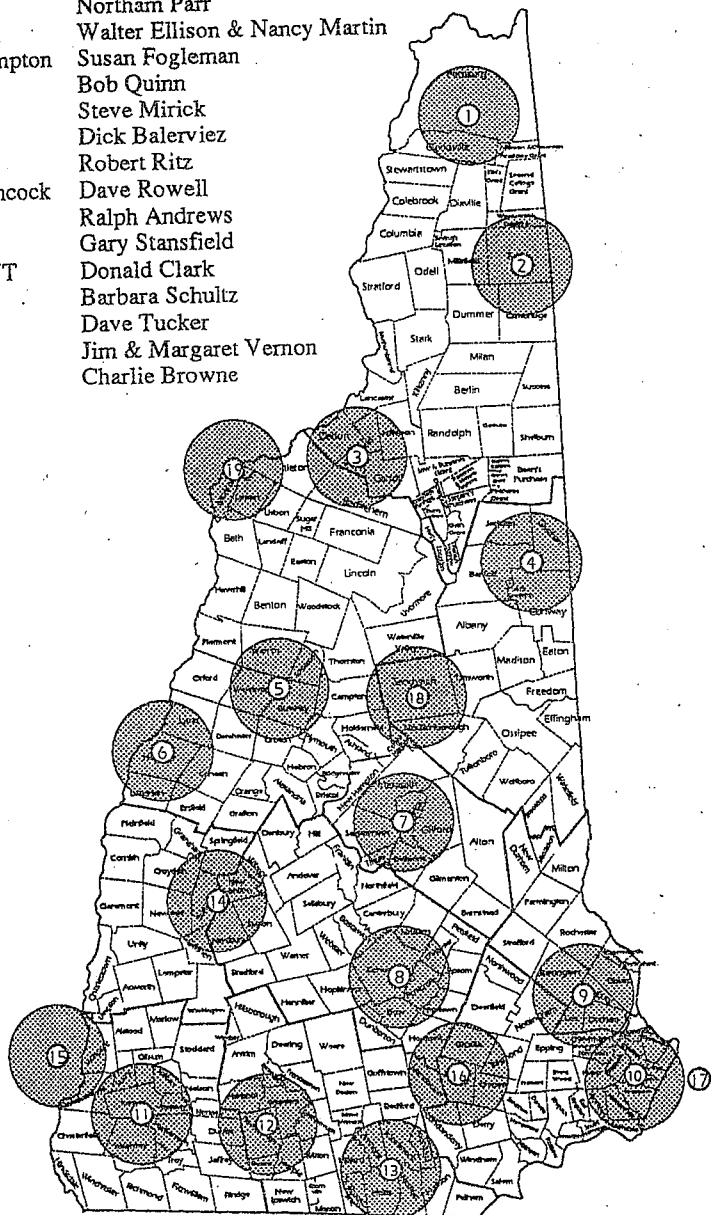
Northam Parr
Walter Ellison & Nancy Martin
mpton Susan Fogleman
Bob Quinn
Steve Mirick
Dick Balerviez
Robert Ritz
ncock Dave Rowell
Ralph Andrews
Gary Stansfield
T Donald Clark
Barbara Schultz
Dave Tucker
Jim & Margaret Vernon
Charlie Browne

1
Stewartstown
Colebrook
Columbia
Odell
Stratford
Dummer
2
Stark
Milan
Berlin
Randolph
Shelburn
3
19
Bethlehem
Beth
Franconia
Lincoln
Sugar Hill
Easton
Landaff
4
Bartlett
Conway
Haverhill
Benton
Woodstock
Albany
Madison
Eaton
Piermont
Orford
Thornton
Campton
Waterville Valley
5
18
Sandwich
Freedom
Effingham
Ossipee
6
Hanover
Lebanon
Orange
Grafton
Hebron
Bristol
Wolfeboro
7
Gilford
Alton
Plainfield
Cornish
Springfield
Danbury
Hill
Andover
Northfield
Gilmanton
New Durham
Milton
Claremont
Newport
14
Salisbury
Canterbury
Farmington
Unity
Warner
8
Strafford
Rochester
Acworth
Lempster
Bradford
Hopkinton
Epsom
9
Marlow
Stoddard
Antrim
Deering
Weare
Deerfield
15
Alstead
Gilsum
Hillsborough
Henniker
Dunbarton
Epping
10
17
11
12
16
Goffstown
New Boston
Bedford
Derry
Chesterfield
Dublin
Jaffrey
Rindge
New Ipswich
13
Windham
Salem
Pelham
Richmond
Fitzwilliam
Troy
Mason